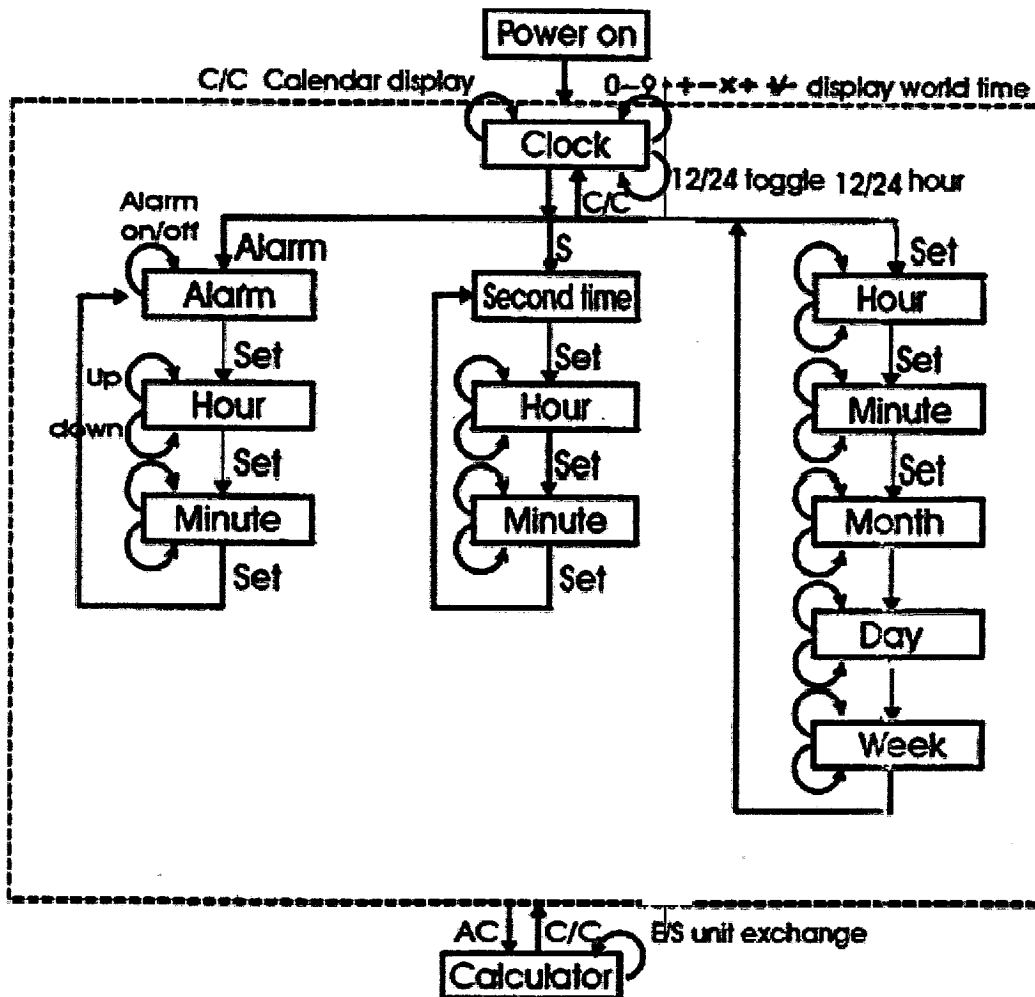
Power on

C/C Calendar display

0–9 + − × ÷ √ display world time

Clock

12/24 toggle 12/24 hour

C/C

Alarm on/off

Alarm

S

Set

Alarm

Second time

Hour

Set

Set

Set

Up

Hour

Hour

Minute

down

Set

Set

Set

Minute

Minute

Month

Set

Set

Day

Week

AC

C/C

E/S unit exchange

Calculator